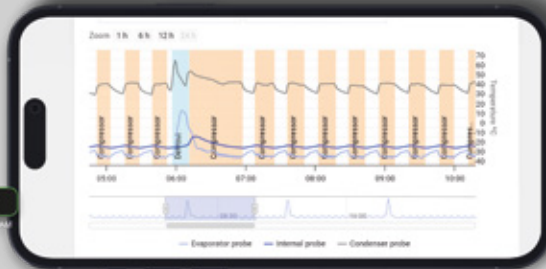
Zoom 1 h 6 h 12 h 24 h

70
60
50
40
30
20
10
0
-10
-20
-30
-40

Temperature °C

Compressor
Compressor
Compressor
Compressor
Defrost
Compressor
Compressor
Compressor
Compressor
Compressor
Compressor
Compressor
Compressor
Compressor
Compressor

05:00
06:00
07:00
08:00
09:00
10:00

06:00
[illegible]

Evaporator probe
Internal probe
Condenser probe